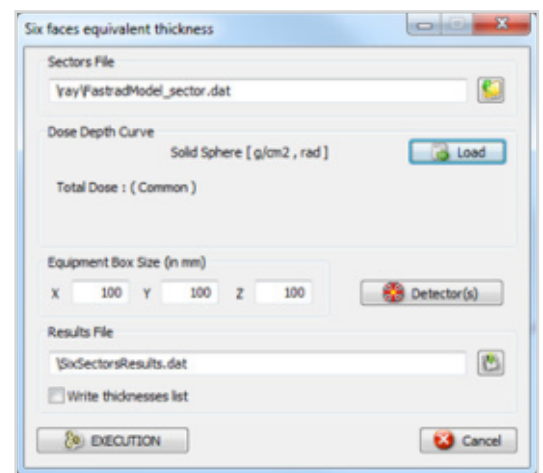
Six faces equivalent thickness

Sectors File

\ray\FastradModel_sector.dat

Dose Depth Curve

Solid Sphere [ g/cm2 , rad ]

Load

Total Dose : ( Common )

Equipment Box Size (in mm)

X 100 Y 100 Z 100

Detector(s)

Results File

\SixSectorsResults.dat

Write thicknesses list

EXECUTION

Cancel